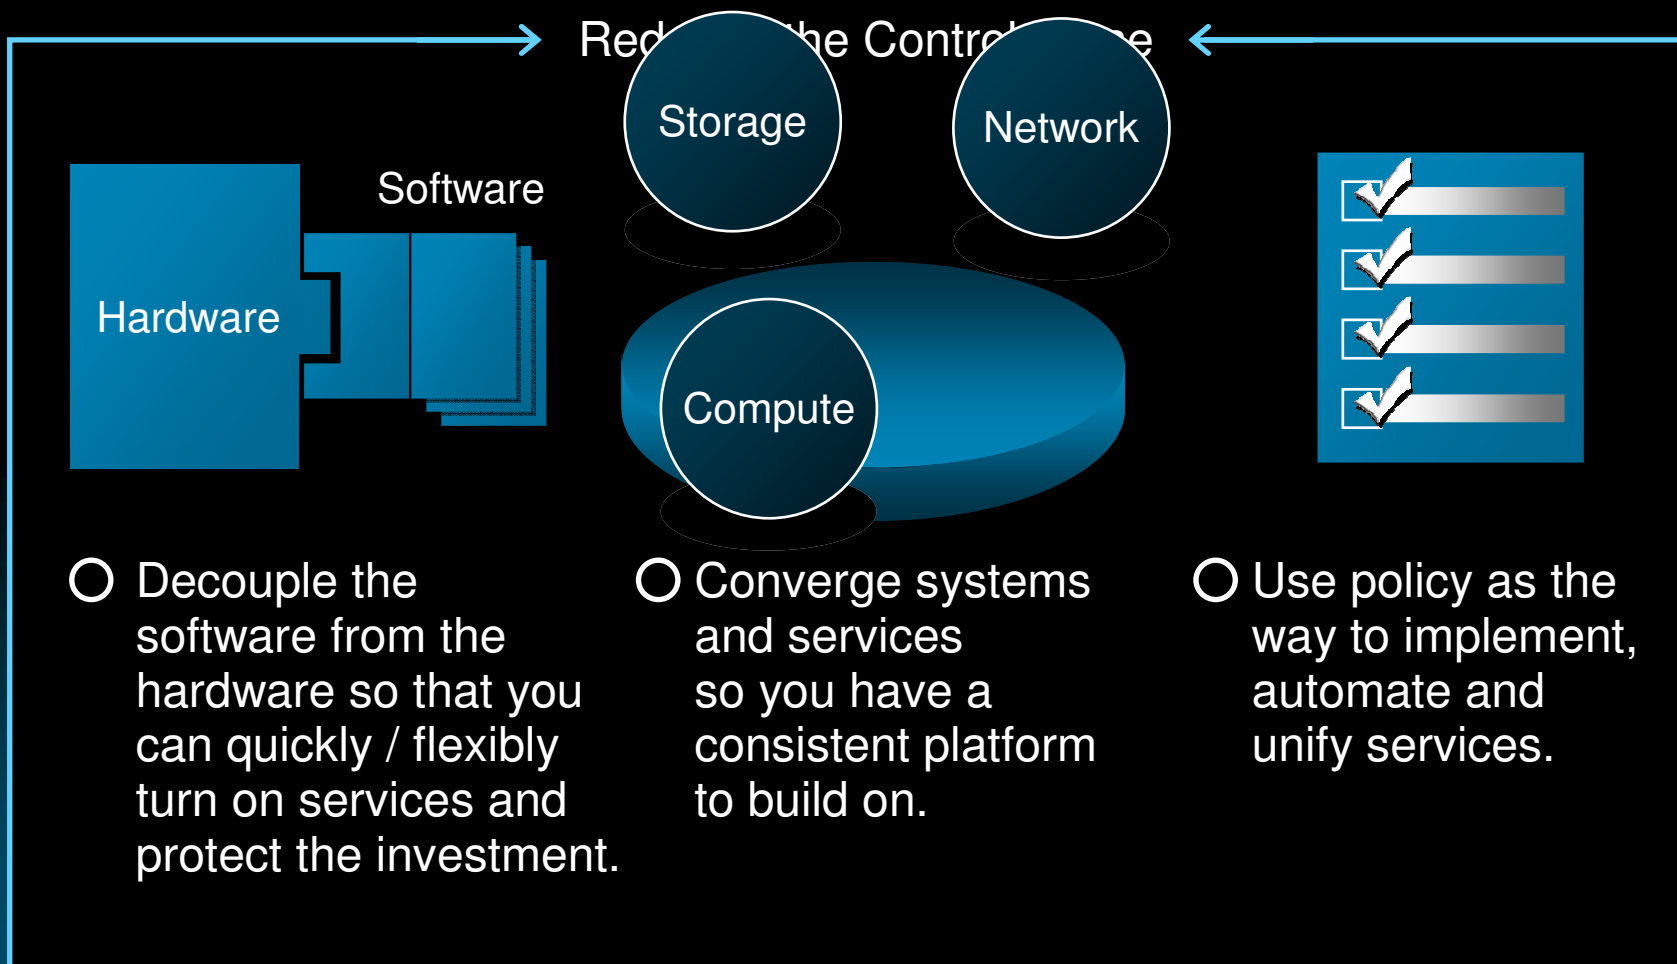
Red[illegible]he Contr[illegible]e

Storage

Network

Software

Hardware

Compute

Decouple the software from the hardware so that you can quickly / flexibly turn on services and protect the investment.

Converge systems and services so you have a consistent platform to build on.

Use policy as the way to implement, automate and unify services.